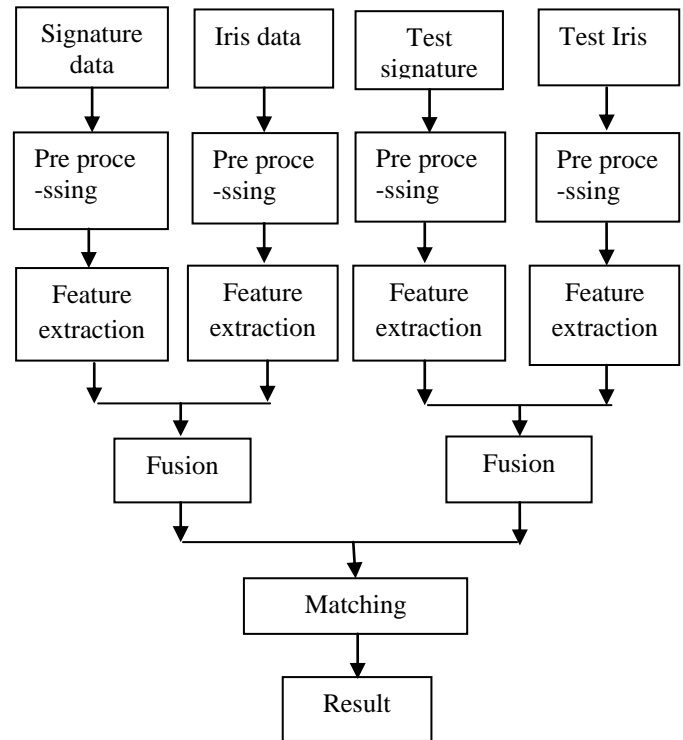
Signature data

Iris data

Test signature

Test Iris

Pre proce -ssing

Pre proce -ssing

Pre proce -ssing

Pre proce -ssing

Feature extraction

Feature extraction

Feature extraction

Feature extraction

Fusion

Fusion

Matching

Result